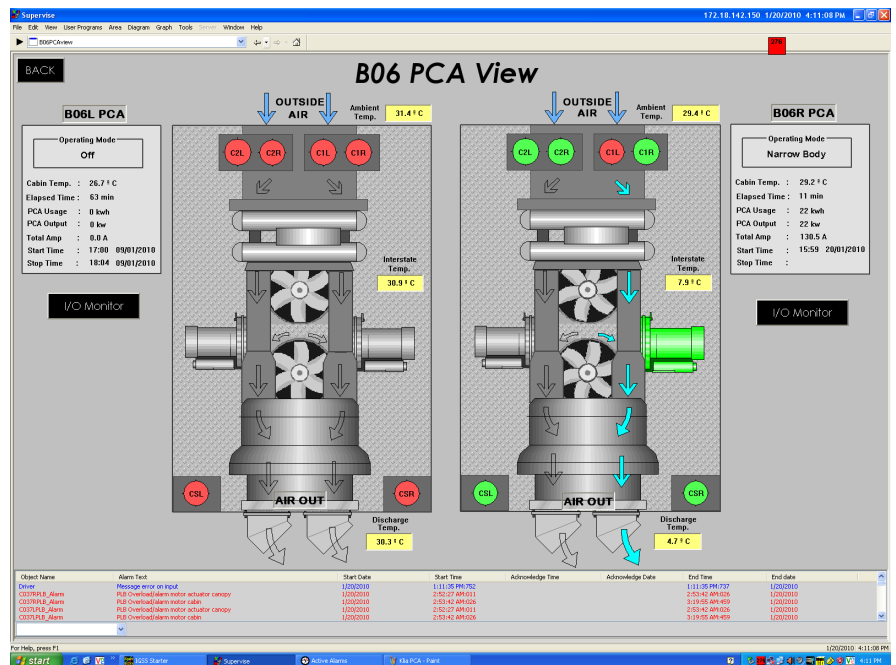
Supervise

172.18.142.150 1/20/2010 4:11:08 PM

File Edit View User Programs Area Diagram Graph Tools Server Window Help

B06PCAview

27%

BACK

B06 PCA View

B06L PCA

Operating Mode

Off

Cabin Temp. : 26.7 º C
Elapsed Time : 63 min
PCA Usage : 0 kwh
PCA Output : 0 kw
Total Amp : 0.0 A
Start Time : 17:00 09/01/2010
Stop Time : 18:04 09/01/2010

I/O Monitor

OUTSIDE AIR

Ambient Temp. 31.4 º C

C2L C2R C1L C1R

Interstate Temp. 30.9 º C

CSL CSR

AIR OUT

Discharge Temp. 30.3 º C

OUTSIDE AIR

Ambient Temp. 29.4 º C

C2L C2R C1L C1R

Interstate Temp. 7.9 º C

CSL CSR

AIR OUT

Discharge Temp. 4.7 º C

B06R PCA

Operating Mode

Narrow Body

Cabin Temp. : 29.2 º C
Elapsed Time : 11 min
PCA Usage : 22 kwh
PCA Output : 22 kw
Total Amp : 130.5 A
Start Time : 15:59 20/01/2010
Stop Time :

I/O Monitor

| Object Name | Alarm Text | Start Date | Start Time | Acknowledge Time | Acknowledge Date | End Time | End date |
|---|---|---|---|---|---|---|---|
| Driver | Message error on input | 1/20/2010 | 1:11:35 PM:752 | | | 1:11:35 PM:737 | 1/20/2010 |
| C037RPLB_Alarm | PLB Overload/alarm motor actuator canopy | 1/20/2010 | 2:52:27 AM:011 | | | 2:53:42 AM:026 | 1/20/2010 |
| C037RPLB_Alarm | PLB Overload/alarm motor cabin | 1/20/2010 | 2:53:42 AM:026 | | | 3:19:55 AM:459 | 1/20/2010 |
| C037LPLB_Alarm | PLB Overload/alarm motor actuator canopy | 1/20/2010 | 2:52:27 AM:011 | | | 2:53:42 AM:026 | 1/20/2010 |
| C037LPLB_Alarm | PLB Overload/alarm motor cabin | 1/20/2010 | 2:53:42 AM:026 | | | 3:19:55 AM:459 | 1/20/2010 |

For Help, press F1

1/20/2010 4:11:08 PM

start

B355 Starter

Supervise

Active Alarms

Kilo PCA - Paint

4:11 PM